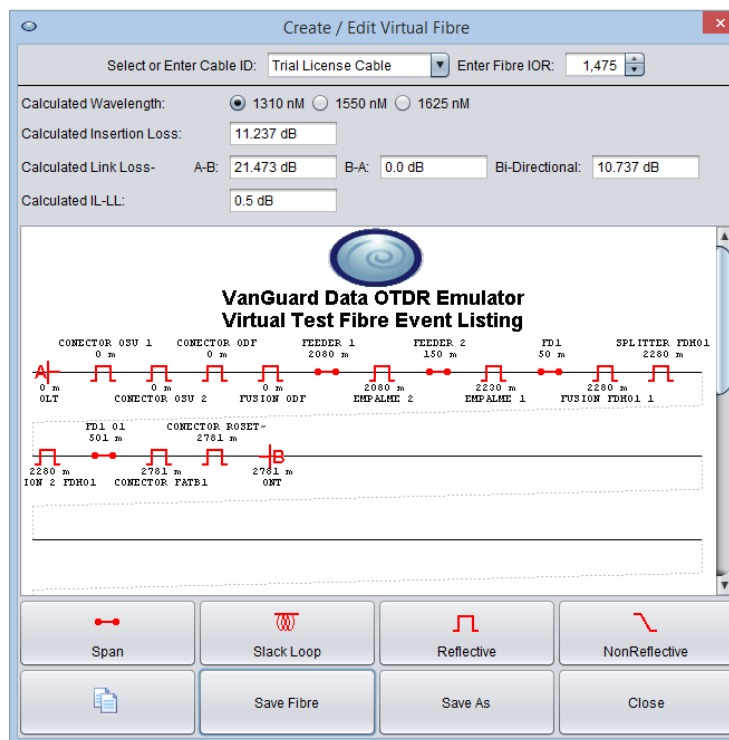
Create / Edit Virtual Fibre

Select or Enter Cable ID: Trial License Cable Enter Fibre IOR: 1,475

Calculated Wavelength: 1310 nM 1550 nM 1625 nM

Calculated Insertion Loss: 11.237 dB

Calculated Link Loss- A-B: 21.473 dB B-A: 0.0 dB Bi-Directional: 10.737 dB

Calculated IL-LL: 0.5 dB

VanGuard Data OTDR Emulator
Virtual Test Fibre Event Listing

CONECTOR OSU 1 0 m CONECTOR ODF 0 m FEEDER 1 2080 m FEEDER 2 150 m FD1 50 m SPLITTER FDH01 2280 m

A 0 m OLT 0 m CONECTOR OSU 2 0 m FUSION ODF 2080 m EMPALME 2 2230 m EMPALME 1 2280 m FUSION FDH01 1

FD1 01 501 m CONECTOR ROSET~ 2781 m

2280 m ION 2 FDH01 2781 m CONECTOR FATB1 B 2781 m ONT

Span Slack Loop Reflective NonReflective

Save Fibre Save As Close